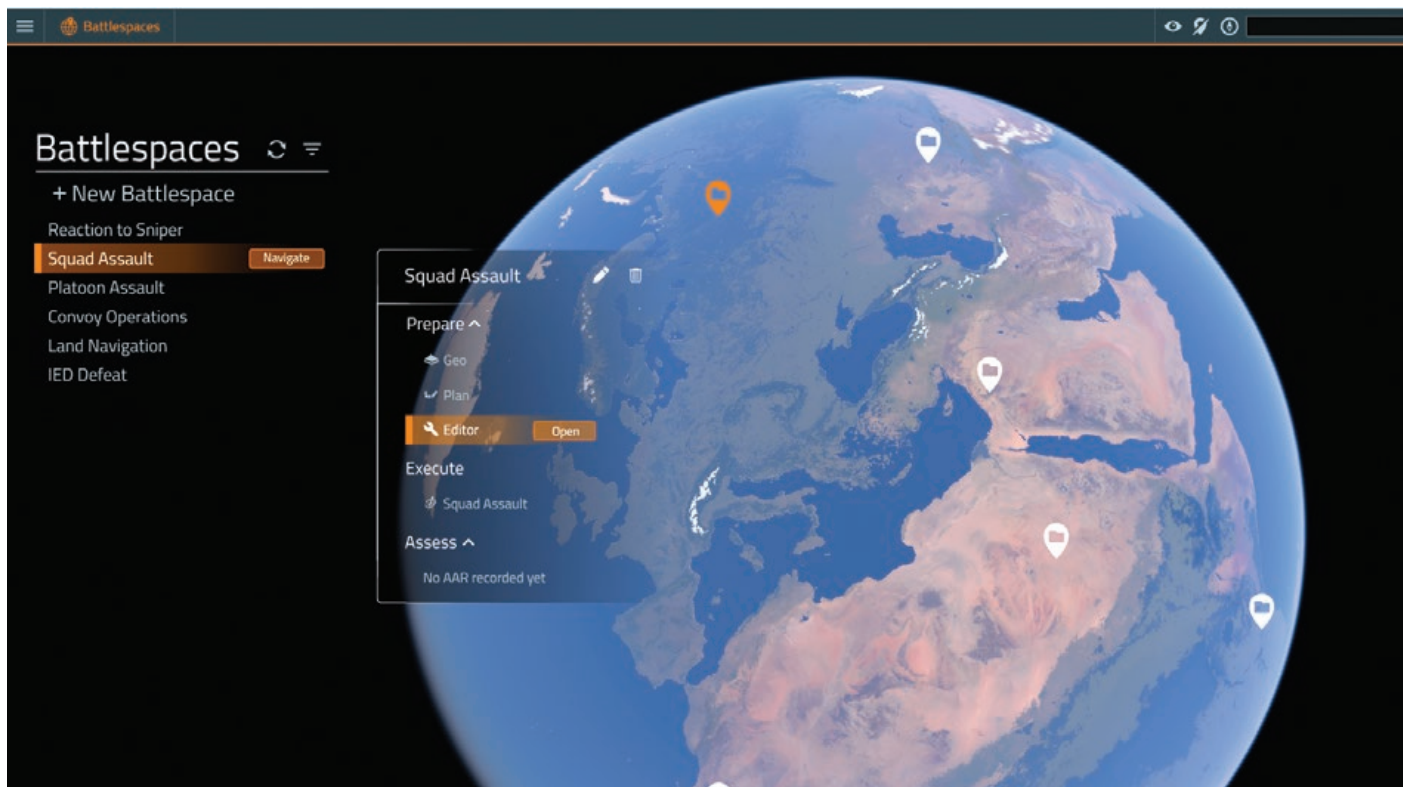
Battlespaces

Battlespaces

+ New Battlespace

Reaction to Sniper

Squad Assault Navigate

Platoon Assault

Convoy Operations

Land Navigation

IED Defeat

Squad Assault

Prepare ^

Geo

Plan

Editor Open

Execute

Squad Assault

Assess ^

No AAR recorded yet